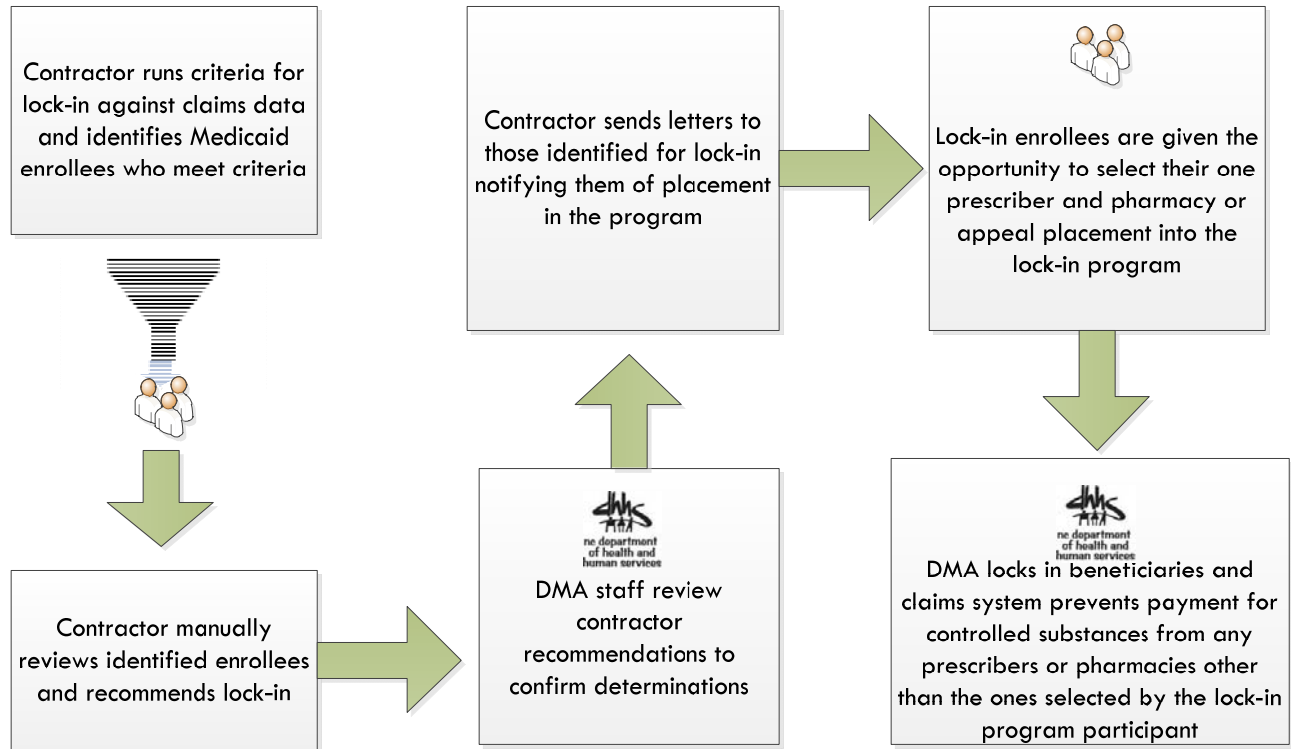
Contractor runs criteria for lock-in against claims data and identifies Medicaid enrollees who meet criteria

Contractor manually reviews identified enrollees and recommends lock-in

dhhs
nc department of health and human services

DMA staff review contractor recommendations to confirm determinations

Contractor sends letters to those identified for lock-in notifying them of placement in the program

Lock-in enrollees are given the opportunity to select their one prescriber and pharmacy or appeal placement into the lock-in program

dhhs
nc department of health and human services

DMA locks in beneticiaries and claims system prevents payment for controlled substances from any prescribers or pharmacies other than the ones selected by the lock-in program participant